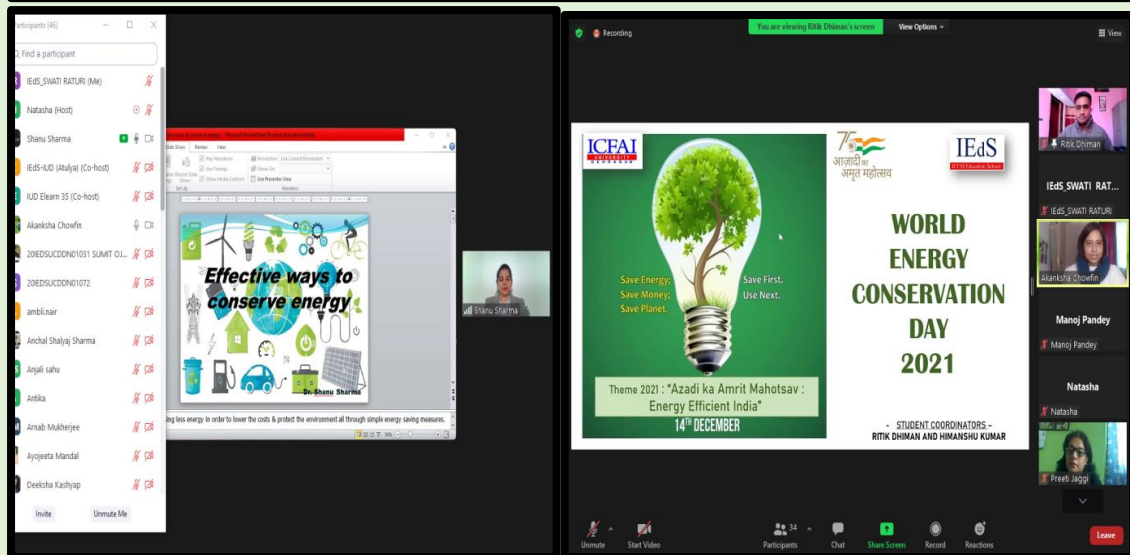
Participants (46)

Find a participant

IEdS_SWATI RATURI (Me)

Natasha (Host)

Shanu Sharma

IEdS-IUD (Atulya) (Co-host)

IUD Elearn 35 (Co-host)

Akanksha Chowfin

20IEDSUCDDN01031 SUMIT OJ...

20IEDSUCDDN01072

ambli.nair

Anchal Shalyaj Sharma

Anjali sahu

Antika

Arnab Mukherjee

Ayojeeta Mandal

Deeksha Kashyap

Invite

Unmute Me

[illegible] ways to conserve energy - Microsoft PowerPoint Product Activation Failed

Slide Show Review View

Play Narrations

Use Timings

Show Media Controls

Resolution: Use Current Resolution

Show On:

Use Presenter View

Set Up

Monitors

Effective ways to conserve energy

Dr. Shanu Sharma

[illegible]ing less energy in order to lower the costs & protect the environment all through simple energy saving measures.

Shanu Sharma

Recording

You are viewing Ritik Dhiman's screen

View Options

View

ICFAI UNIVERSITY DEHRADUN

आज़ादी का अमृत महोत्सव

IEdS ICFAI Education School

Save Energy, Save Money; Save Planet.

Save First. Use Next.

Theme 2021 : "Azadi ka Amrit Mahotsav : Energy Efficient India"

14TH DECEMBER

WORLD ENERGY CONSERVATION DAY 2021

- STUDENT COORDINATORS -
RITIK DHIMAN AND HIMANSHU KUMAR

Ritik Dhiman

IEdS_SWATI RAT...

IEdS_SWATI RATURI

Akanksha Chowfin

Manoj Pandey

Manoj Pandey

Natasha

Natasha

Preeti Jaggi

Unmute

Start Video

34

Participants

Chat

Share Screen

Record

Reactions

Leave